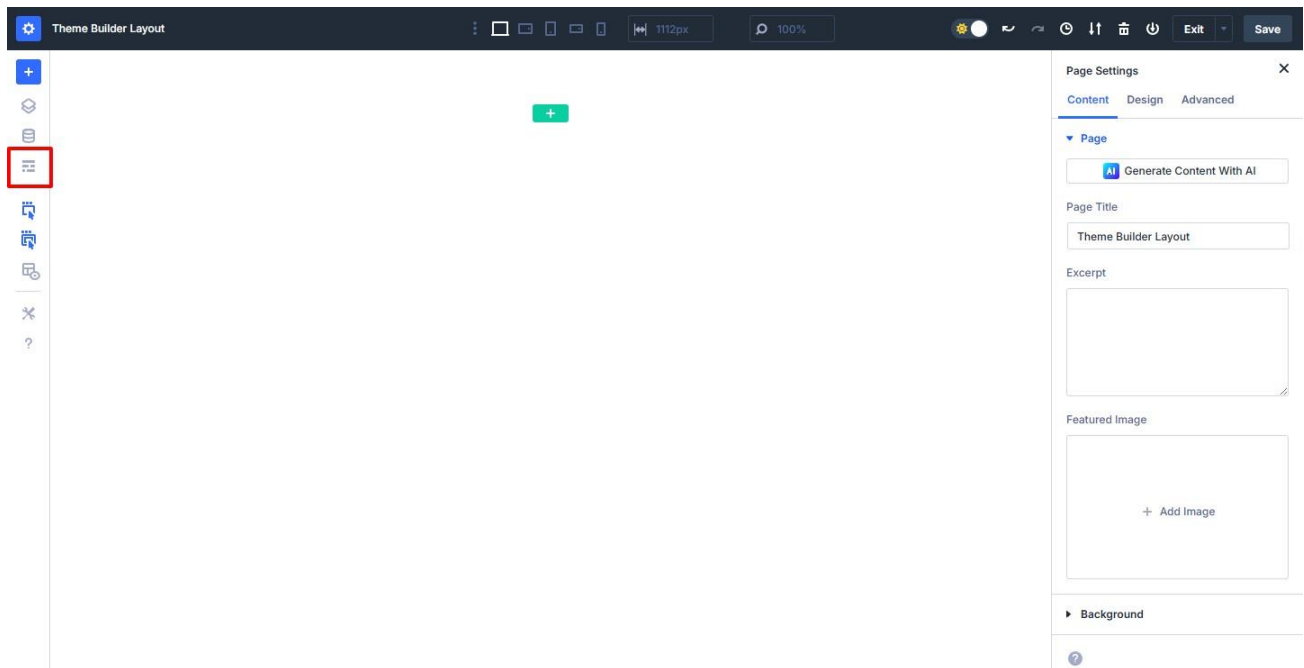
Theme Builder Layout

1112px

100%

Exit

Save

+

Page Settings

Content Design Advanced

Page

AI Generate Content With AI

Page Title

Theme Builder Layout

Excerpt

Featured Image

+ Add Image

Background